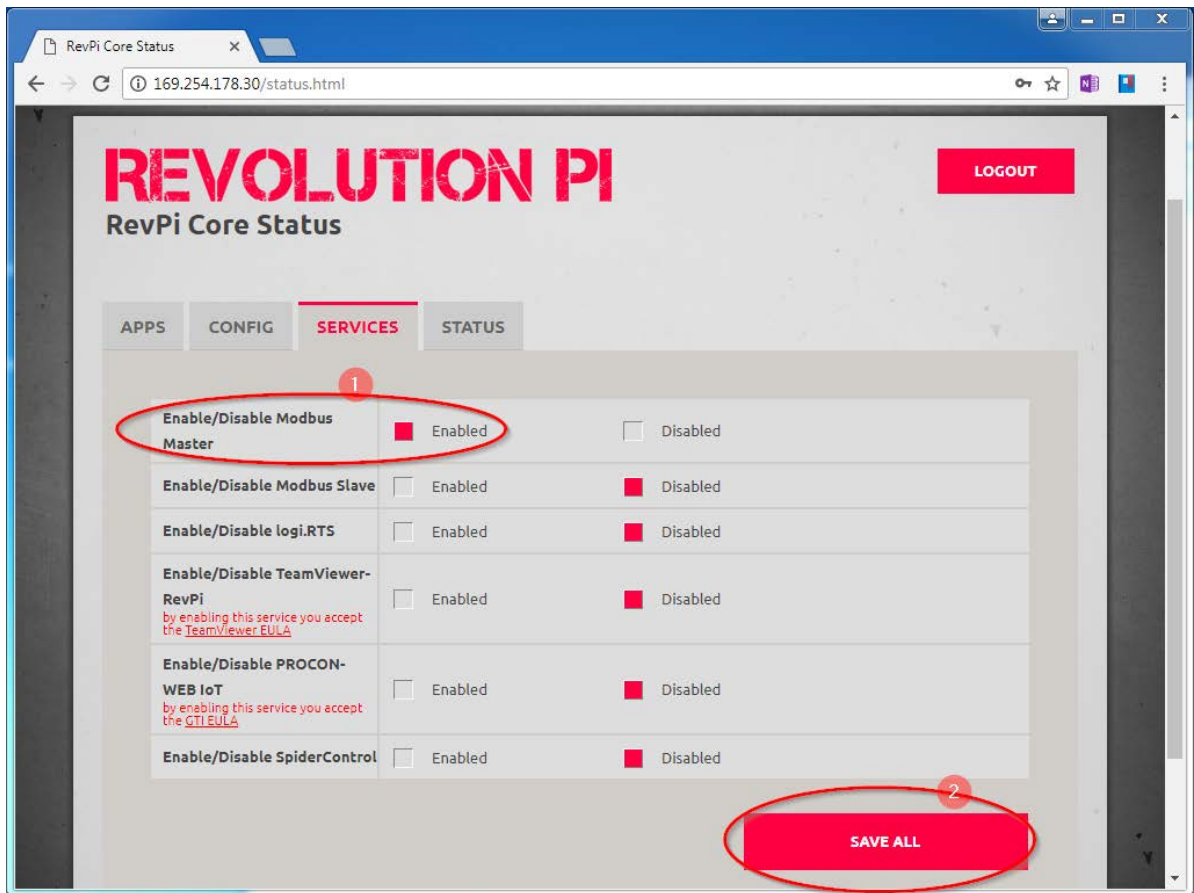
RevPi Core Status ×

169.254.178.30/status.html

REVOLUTION PI

LOGOUT

RevPi Core Status

APPS CONFIG SERVICES STATUS

1

| | | |
|---|---|---|
| Enable/Disable Modbus Master | Enabled | Disabled |
| Enable/Disable Modbus Slave | Enabled | Disabled |
| Enable/Disable logi.RTS | Enabled | Disabled |
| Enable/Disable TeamViewer-RevPi by enabling this service you accept the TeamViewer EULA | Enabled | Disabled |
| Enable/Disable PROCON-WEB IoT by enabling this service you accept the GTI EULA | Enabled | Disabled |
| Enable/Disable SpiderControl | Enabled | Disabled |

2

SAVE ALL